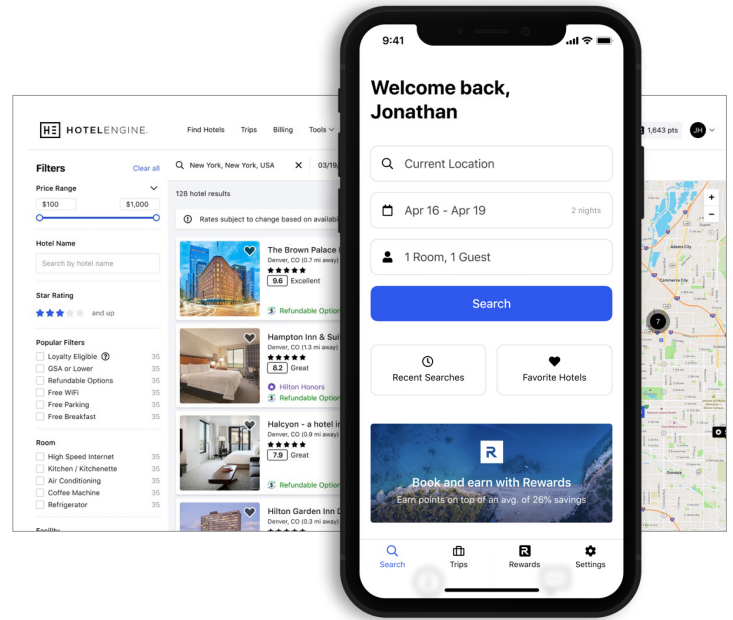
HE HOTELENGINE.

Find Hotels Trips Billing Tools

1,643 pts JH

Filters Clear all

Price Range

$100 $1,000

Hotel Name

Search by hotel name

Star Rating

and up

Popular Filters

Loyalty Eligible 35
GSA or Lower 35
Refundable Options 35
Free WiFi 35
Free Parking 35
Free Breakfast 35

Room

High Speed Internet 35
Kitchen / Kitchenette 35
Air Conditioning 35
Coffee Machine 35
Refrigerator 35

Facility

New York, New York, USA 03/19

128 hotel results

Rates subject to change based on availab

The Brown Palace
Denver, CO (0.7 mi away)
9.6 Excellent
Refundable Option

Hampton Inn & Sui
Denver, CO (1.3 mi away)
8.2 Great
Hilton Honors
Refundable Option

Halcyon - a hotel in
Denver, CO (0.9 mi away)
7.9 Great
Refundable Option

Hilton Garden Inn D
Denver, CO (0.7 mi away)

9:41

Welcome back, Jonathan

Current Location

Apr 16 - Apr 19 2 nights

1 Room, 1 Guest

Search

Recent Searches

Favorite Hotels

Book and earn with Rewards

Earn points on top of an avg. of 26% savings

Search Trips Rewards Settings